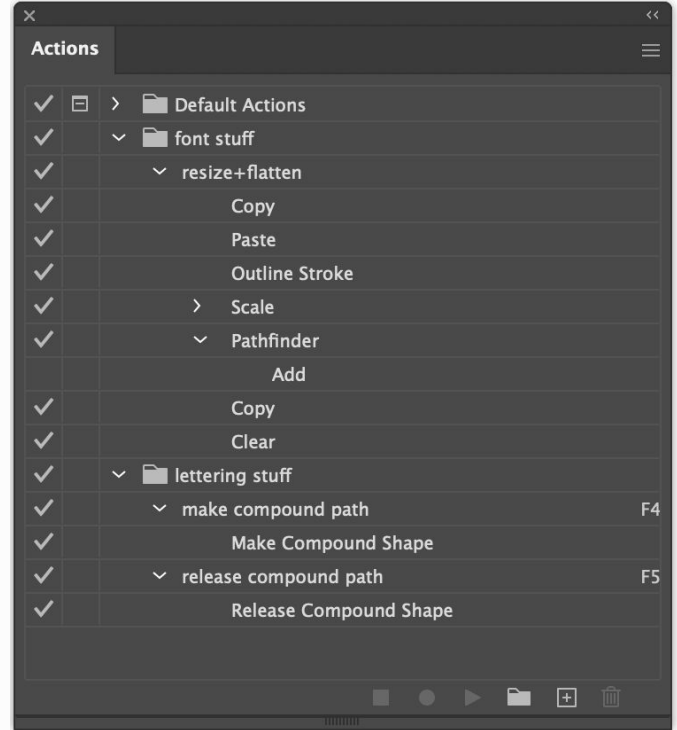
Actions

Default Actions
font stuff
resize+flatten
Copy
Paste
Outline Stroke
Scale
Pathfinder
Add
Copy
Clear
lettering stuff
make compound path F4
Make Compound Shape
release compound path F5
Release Compound Shape